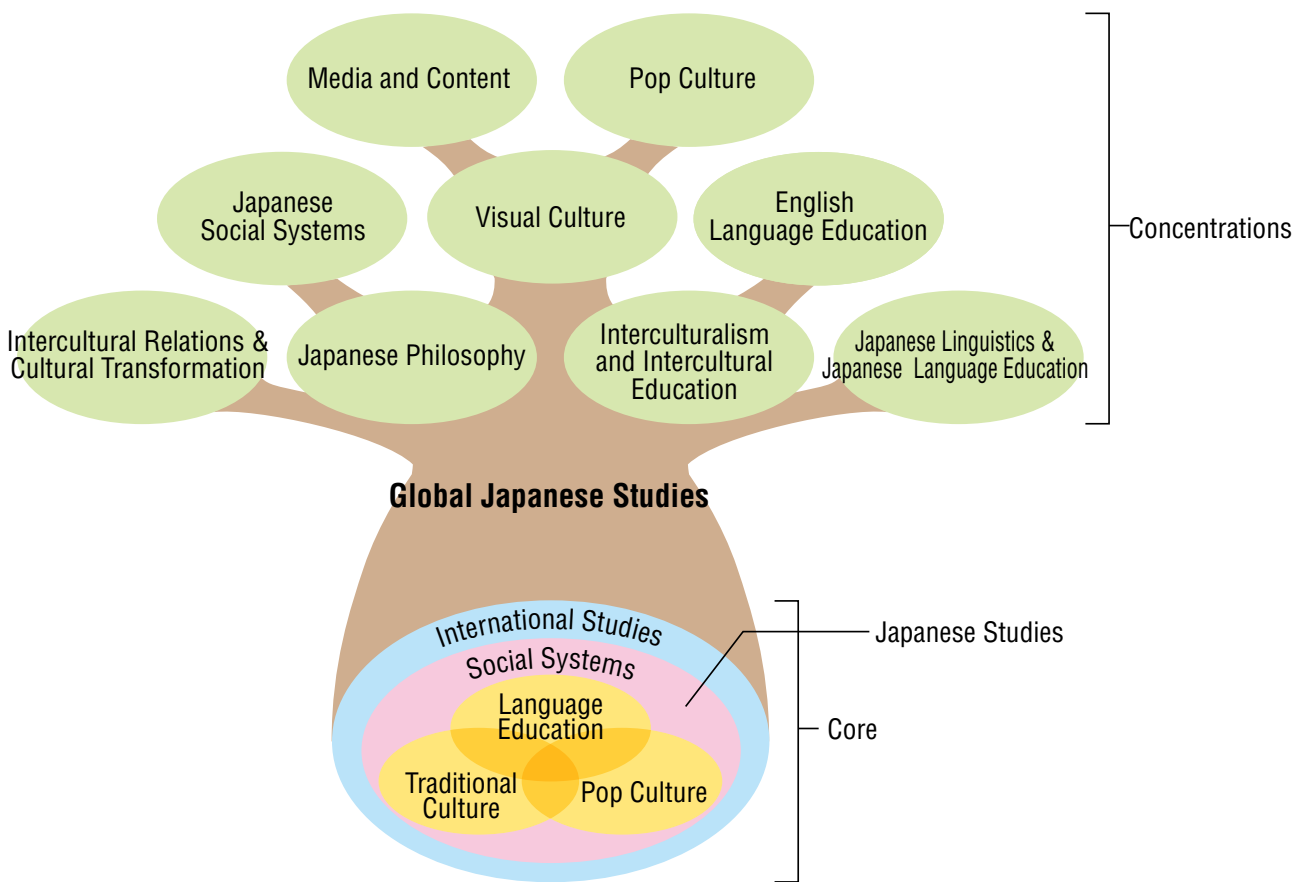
Media and Content

Pop Culture

Japanese Social Systems

Visual Culture

English Language Education

Concentrations

Intercultural Relations & Cultural Transformation

Japanese Philosophy

Interculturalism and Intercultural Education

Japanese Linguistics & Japanese Language Education

Global Japanese Studies

International Studies

Social Systems

Japanese Studies

Language Education

Core

Traditional Culture

Pop Culture